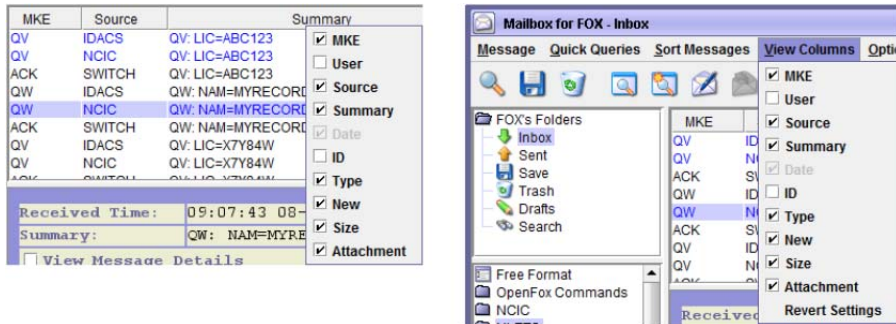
| MKE | Source | Summary |
|---|---|---|
| QV | IDACS | QV: LIC=ABC123 |
| QV | NCIC | QV: LIC=ABC123 |
| ACK | SWITCH | QV: LIC=ABC123 |
| QW | IDACS | QW: NAM=MYRECORD |
| QW | NCIC | QW: NAM=MYRECORD |
| ACK | SWITCH | QW: NAM=MYRECORD |
| QV | IDACS | QV: LIC=X7Y84W |
| QV | NCIC | QV: LIC=X7Y84W |

☑ MKE
☐ User
☑ Source
☑ Summary
☑ Date
☐ ID
☑ Type
☑ New
☑ Size
☑ Attachment

Received Time: 09:07:43 08-
Summary: QW: NAM=MYRE
☐ View Message Details

Mailbox for FOX - Inbox
Message Quick Queries Sort Messages View Columns Optio

FOX's Folders
Inbox
Sent
Save
Trash
Drafts
Search

| MKE |
|---|
| QV |
| QV |
| ACK |
| QW |
| QW |
| ACK |
| QV |
| QV |

☑ MKE
☐ User
☑ Source
☑ Summary
☑ Date
☐ ID
☑ Type
☑ New
☑ Size
☑ Attachment
Revert Settings

Free Format
OpenFox Commands
NCIC

Receive